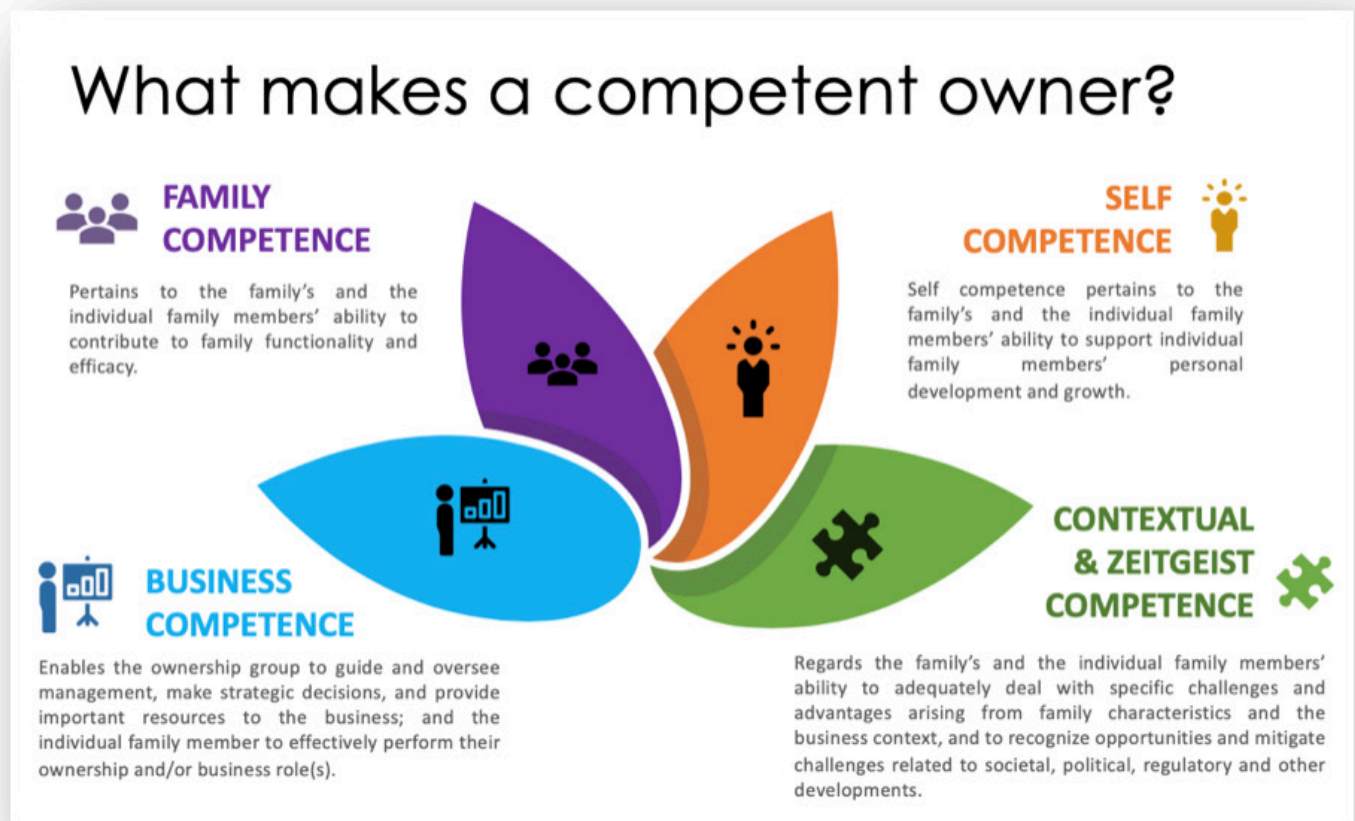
What makes a competent owner?

FAMILY COMPETENCE

Pertains to the family's and the individual family members' ability to contribute to family functionality and efficacy.

SELF COMPETENCE

Self competence pertains to the family's and the individual family members' ability to support individual family members' personal development and growth.

BUSINESS COMPETENCE

Enables the ownership group to guide and oversee management, make strategic decisions, and provide important resources to the business; and the individual family member to effectively perform their ownership and/or business role(s).

CONTEXTUAL & ZEITGEIST COMPETENCE

Regards the family's and the individual family members' ability to adequately deal with specific challenges and advantages arising from family characteristics and the business context, and to recognize opportunities and mitigate challenges related to societal, political, regulatory and other developments.